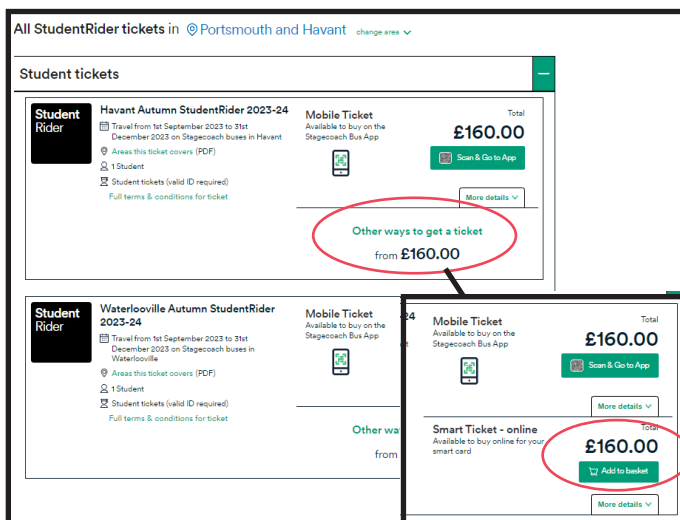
All StudentRider tickets in Portsmouth and Havant change area

Student tickets

Student Rider

Havant Autumn StudentRider 2023-24

Travel from 1st September 2023 to 31st December 2023 on Stagecoach buses in Havant

Areas this ticket covers (PDF)

1 Student

Student tickets (valid ID required)

Full terms & conditions for ticket

Mobile Ticket
Available to buy on the Stagecoach Bus App

Total
£160.00

Scan & Go to App

More details

Other ways to get a ticket
from £160.00

Student Rider

Waterlooville Autumn StudentRider 2023-24

Travel from 1st September 2023 to 31st December 2023 on Stagecoach buses in Waterlooville

Areas this ticket covers (PDF)

1 Student

Student tickets (valid ID required)

Full terms & conditions for ticket

Mobile Ticket
Available to buy on the Stagecoach Bus App

Other wa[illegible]

from

Mobile Ticket
Available to buy on the Stagecoach Bus App

Total
£160.00

Scan & Go to App

More details

Smart Ticket - online
Available to buy online for your smart card

Total
£160.00

Add to basket

More details